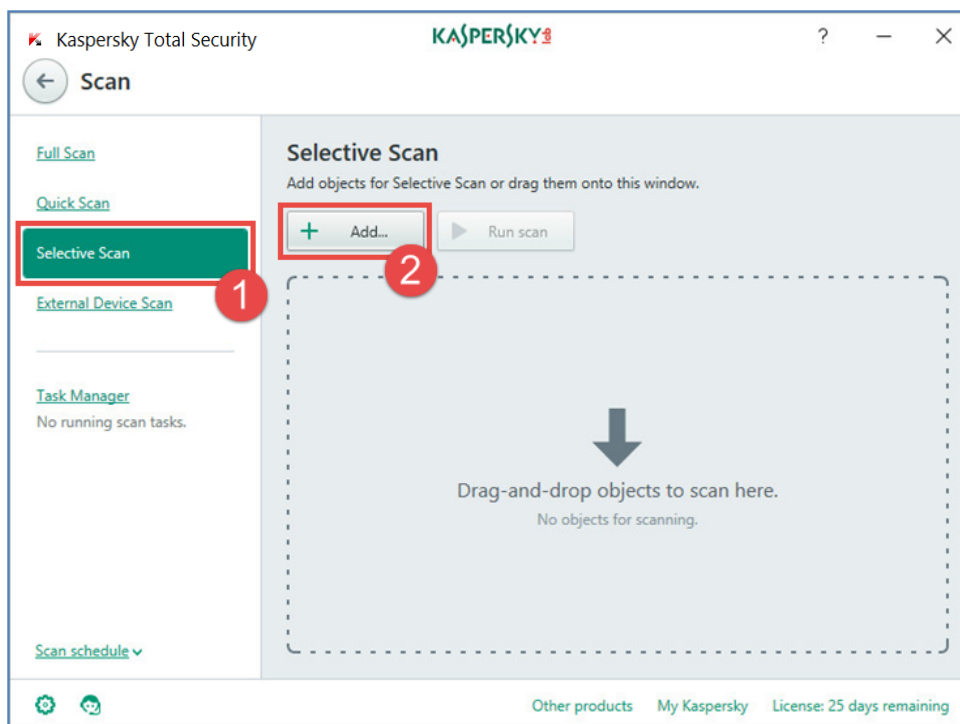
Kaspersky Total Security

KASPERSKY lab

?

Scan

Full Scan

Quick Scan

Selective Scan

1

External Device Scan

Task Manager
No running scan tasks.

Scan schedule

Selective Scan

Add objects for Selective Scan or drag them onto this window.

+ Add...

2

Run scan

Drag-and-drop objects to scan here.

No objects for scanning.

Other products   My Kaspersky   License: 25 days remaining